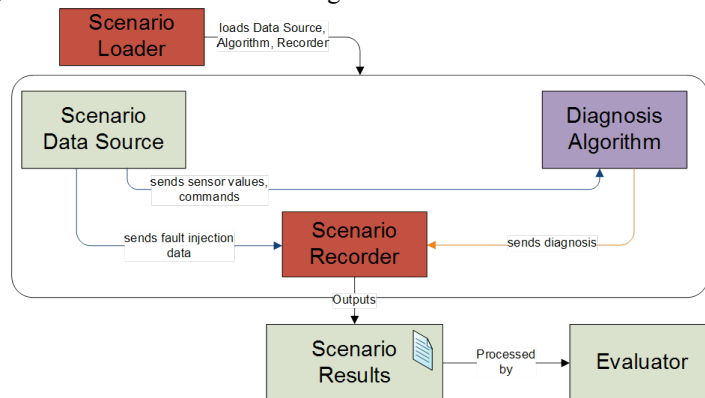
Scenario Loader

loads Data Source, Algorithm, Recorder

Scenario Data Source

Diagnosis Algorithm

sends sensor values, commands

sends fault injection data

Scenario Recorder

sends diagnosis

Outputs

Scenario Results

Processed by

Evaluator